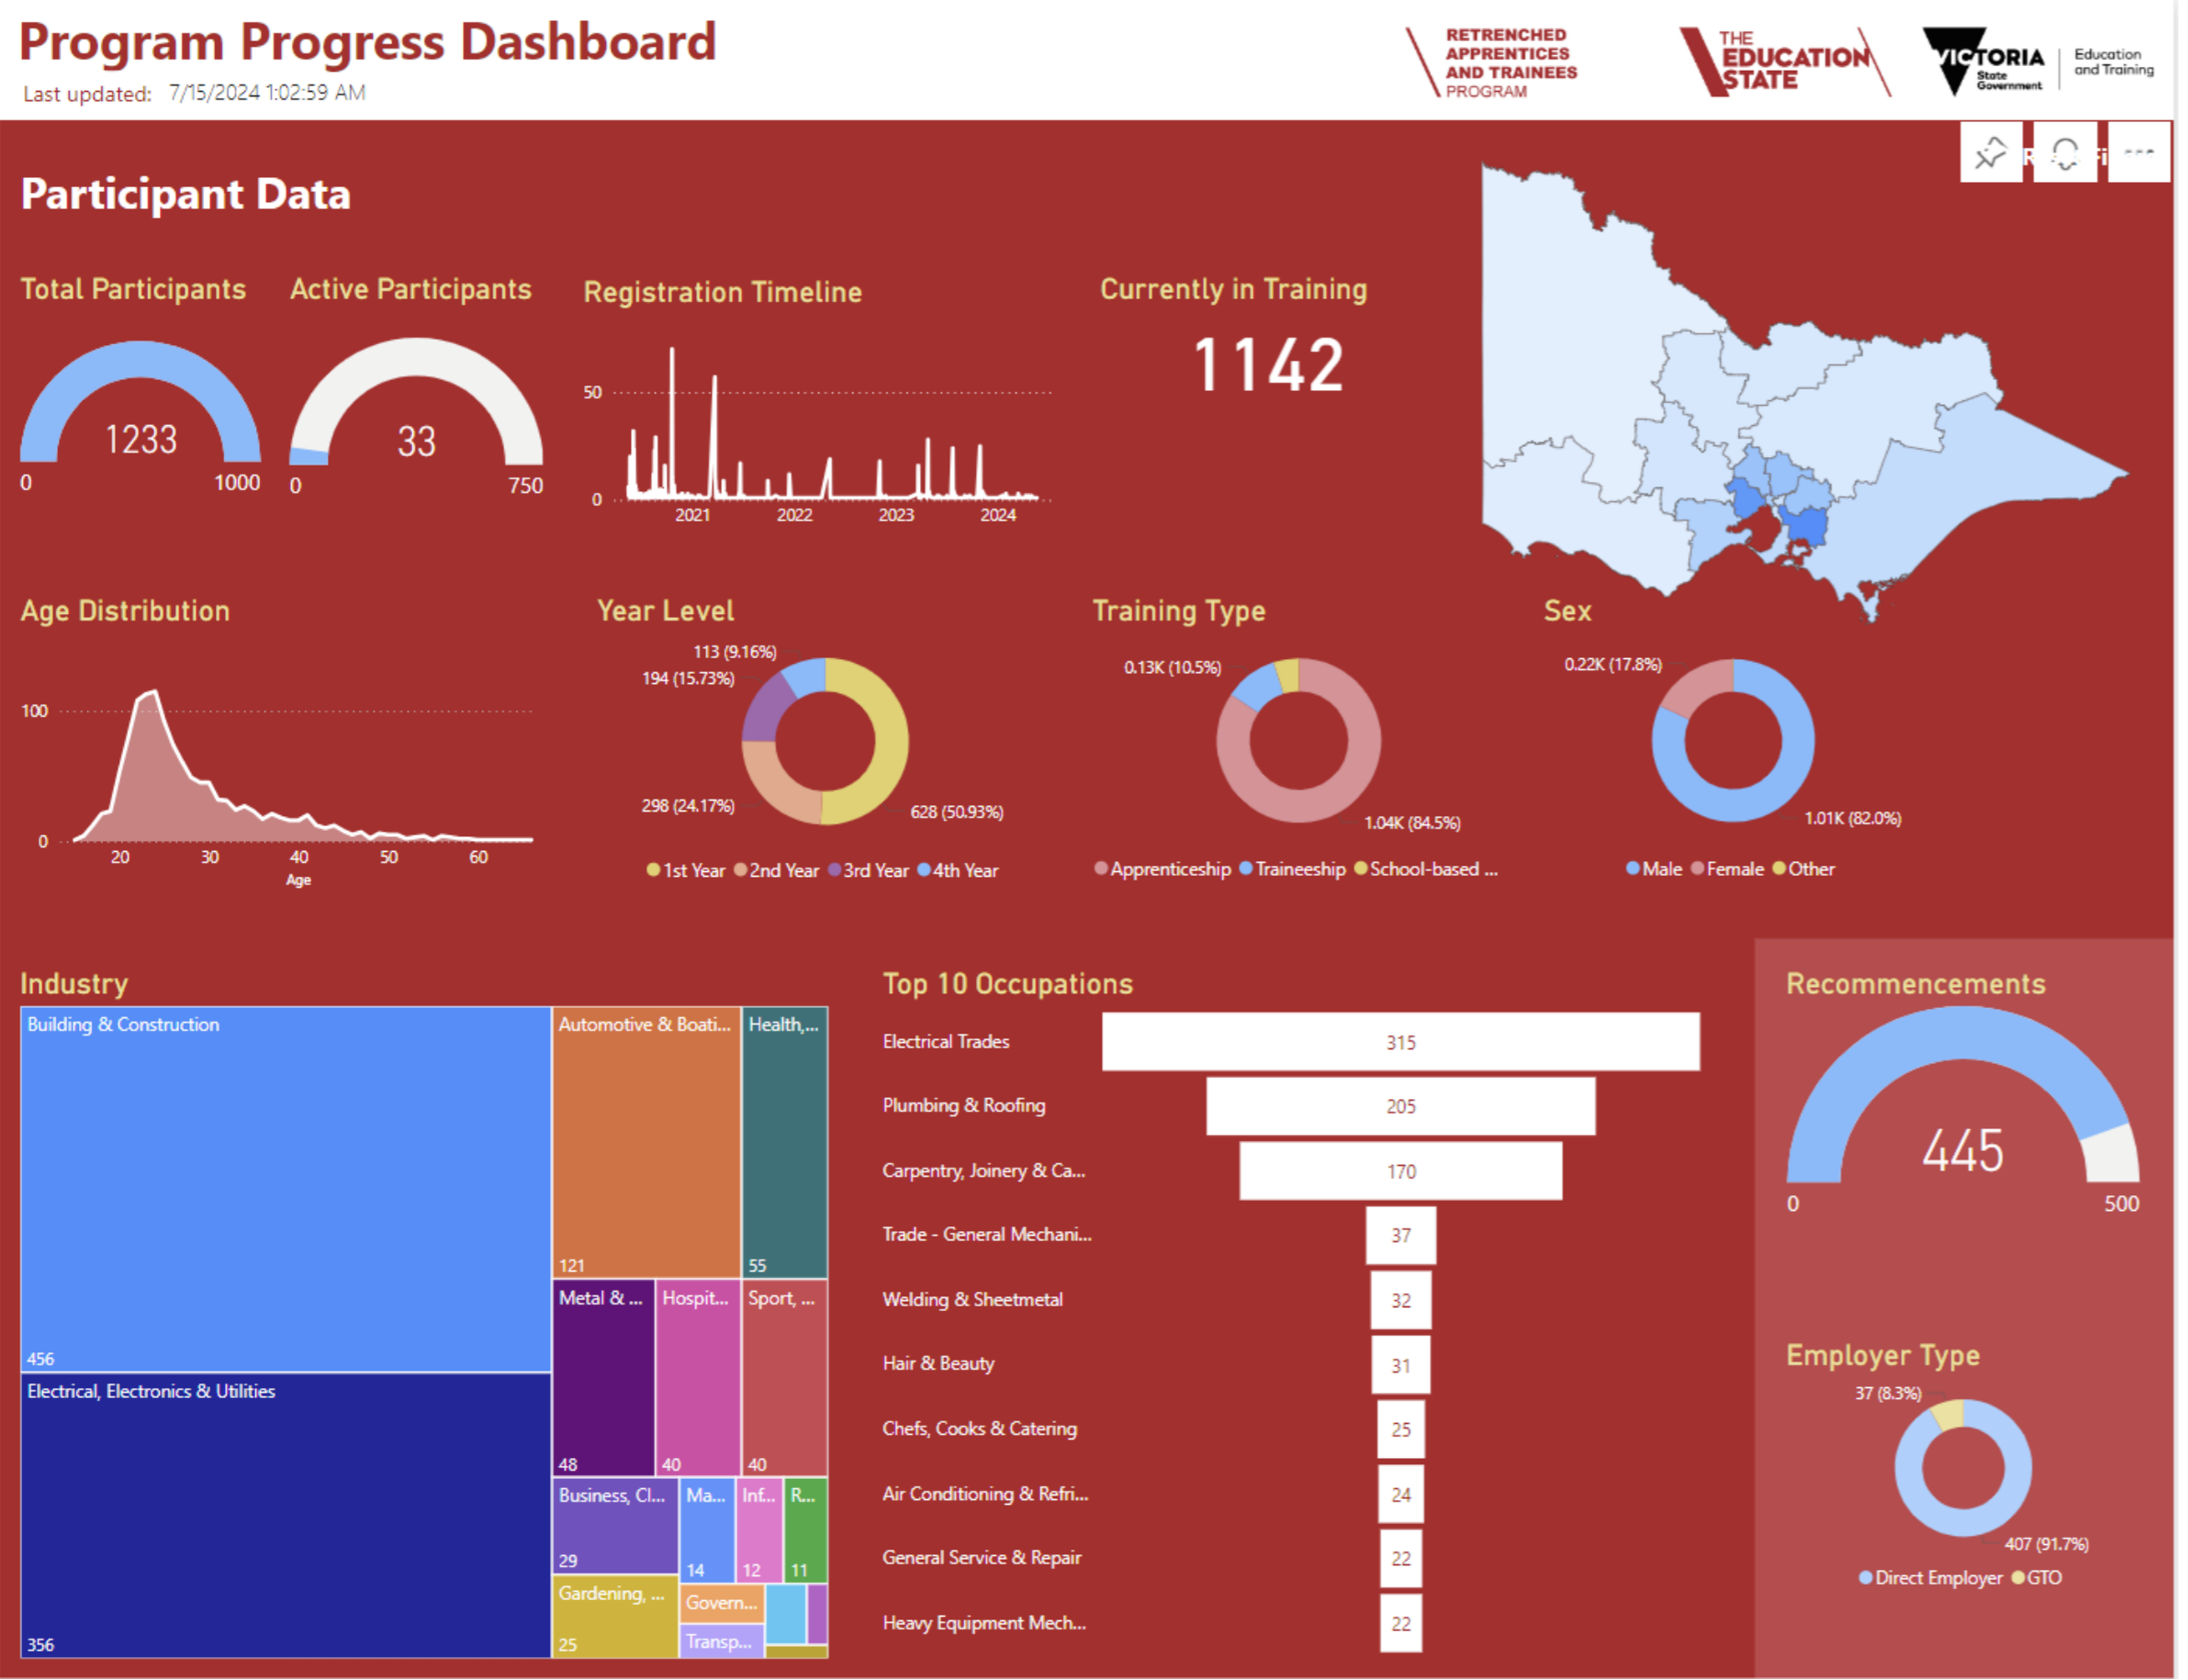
Program Progress Dashboard
Last updated: 7/15/2024 1:02:59 AM

RETRENCHED APPRENTICES AND TRAINEES PROGRAM

THE EDUCATION STATE

VICTORIA State Government | Education and Training

Participant Data

Total Participants
1233
0 1000

Active Participants
33
0 750

Registration Timeline
50
0
2021 2022 2023 2024

Currently in Training
1142

Age Distribution
100
0
20 30 40 50 60
Age

Year Level
113 (9.16%)
194 (15.73%)
298 (24.17%)
628 (50.93%)
1st Year 2nd Year 3rd Year 4th Year

Training Type
0.13K (10.5%)
1.04K (84.5%)
Apprenticeship Traineeship School-based ...

Sex
0.22K (17.8%)
1.01K (82.0%)
Male Female Other

Industry
Building & Construction 456
Electrical, Electronics & Utilities 356
Automotive & Boati... 121
Health,... 55
Metal & ... 48
Hospit... 40
Sport, ... 40
Business, Cl... 29
Ma... 14
Inf... 12
R... 11
Gardening, ... 25
Govern...
Transp...

Top 10 Occupations
| Electrical Trades | 315 |
| Plumbing & Roofing | 205 |
| Carpentry, Joinery & Ca... | 170 |
| Trade - General Mechani... | 37 |
| Welding & Sheetmetal | 32 |
| Hair & Beauty | 31 |
| Chefs, Cooks & Catering | 25 |
| Air Conditioning & Refri... | 24 |
| General Service & Repair | 22 |
| Heavy Equipment Mech... | 22 |

Recommencements
445
0 500

Employer Type
37 (8.3%)
407 (91.7%)
Direct Employer GTO